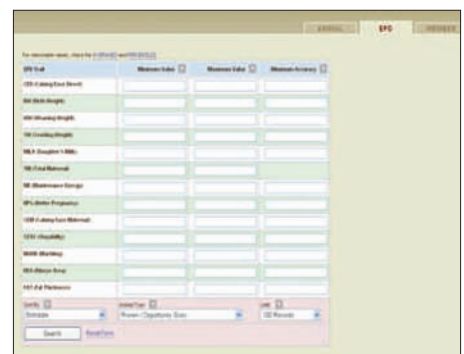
EPD

| EPD Trait | Minimum Value | Maximum Value | Minimum Accuracy |
|---|---|---|---|
| CED (Calving Ease Direct) | | | |
| BW (Birth Weight) | | | |
| WW (Weaning Weight) | | | |
| YW (Yearling Weight) | | | |
| MILK (Daughter's Milk) | | | |
| TM (Total Maternal) | | | |
| ME (Maintenance Energy) | | | |
| HPG (Heifer Pregnancy) | | | |
| CEM (Calving Ease Maternal) | | | |
| STAY (Stayability) | | | |
| MARB (Marbling) | | | |
| REA (Ribeye Area) | | | |
| FAT (Fat Thickness) | | | |

Sort By
Animal Type
Limit
Search
Reset Form